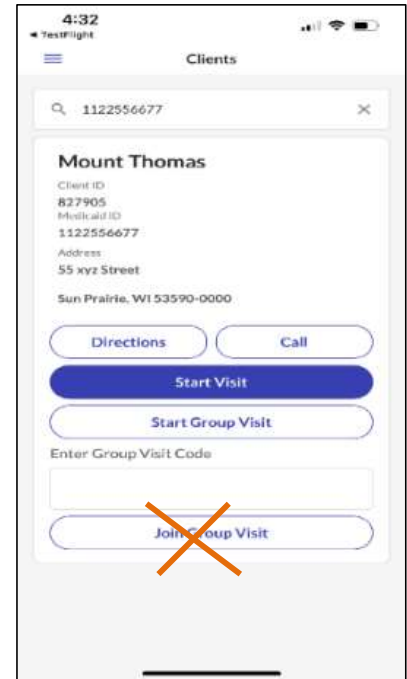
4:32
◂ TestFlight

Clients

1122556677

Mount Thomas

Client ID
827905
Medicaid ID
1122556677
Address
55 xyz Street

Sun Prairie, WI 53590-0000

Directions

Call

Start Visit

Start Group Visit

Enter Group Visit Code

Join Group Visit